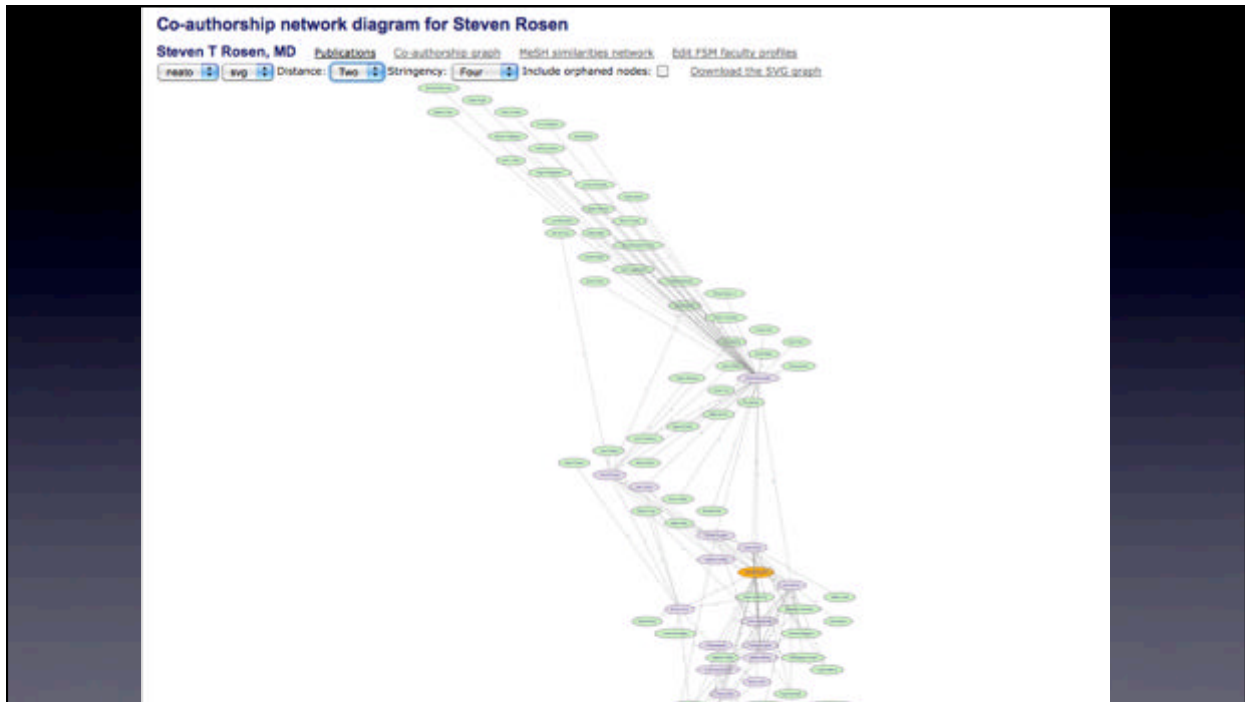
Co-authorship network diagram for Steven Rosen

Steven T Rosen, MD Publications Co-authorship graph MeSH similarities network Edit FSM faculty profiles

neato svg Distance: Two Stringency: Four Include orphaned nodes: Download the SVG graph